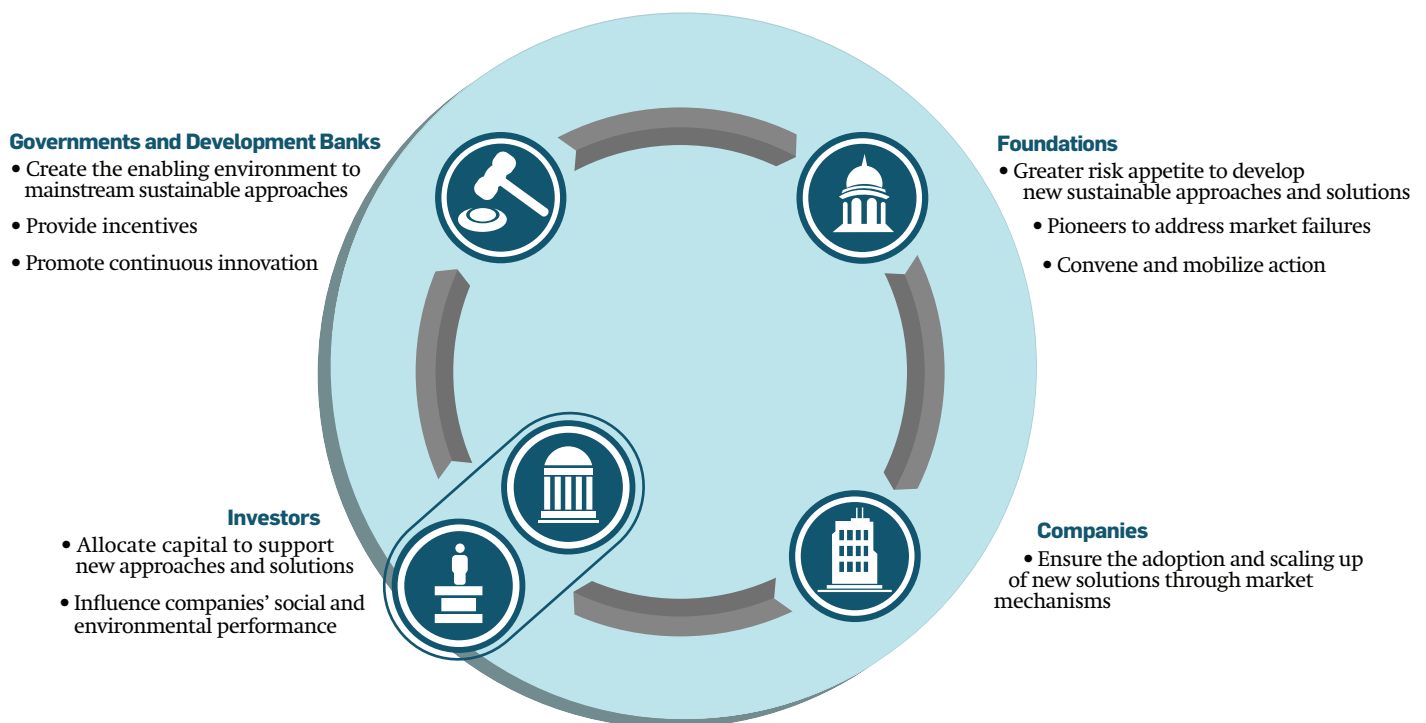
Governments and Development Banks
• Create the enabling environment to mainstream sustainable approaches
• Provide incentives
• Promote continuous innovation

Foundations
• Greater risk appetite to develop new sustainable approaches and solutions
• Pioneers to address market failures
• Convene and mobilize action

Investors
• Allocate capital to support new approaches and solutions
• Influence companies' social and environmental performance

Companies
• Ensure the adoption and scaling up of new solutions through market mechanisms